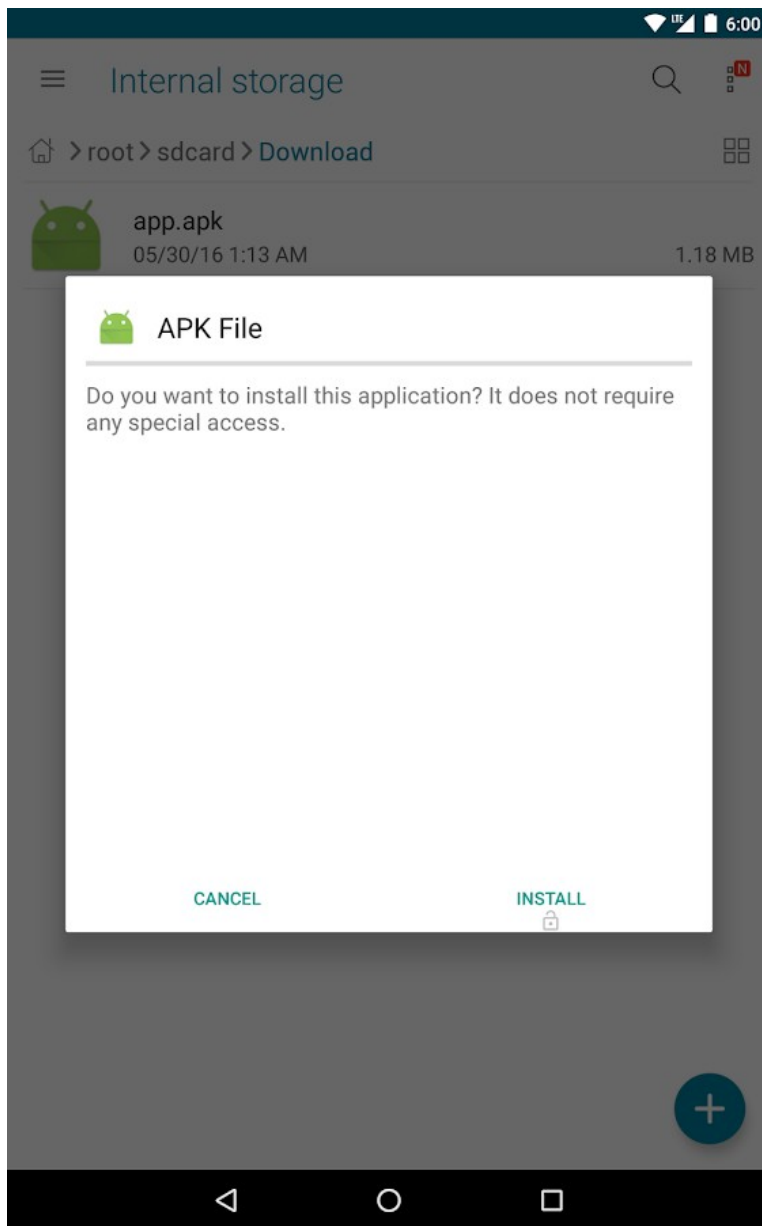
LTE 6:00

Internal storage

N

> root > sdcard > Download

app.apk
05/30/16 1:13 AM
1.18 MB

APK File

Do you want to install this application? It does not require any special access.

CANCEL

INSTALL

+